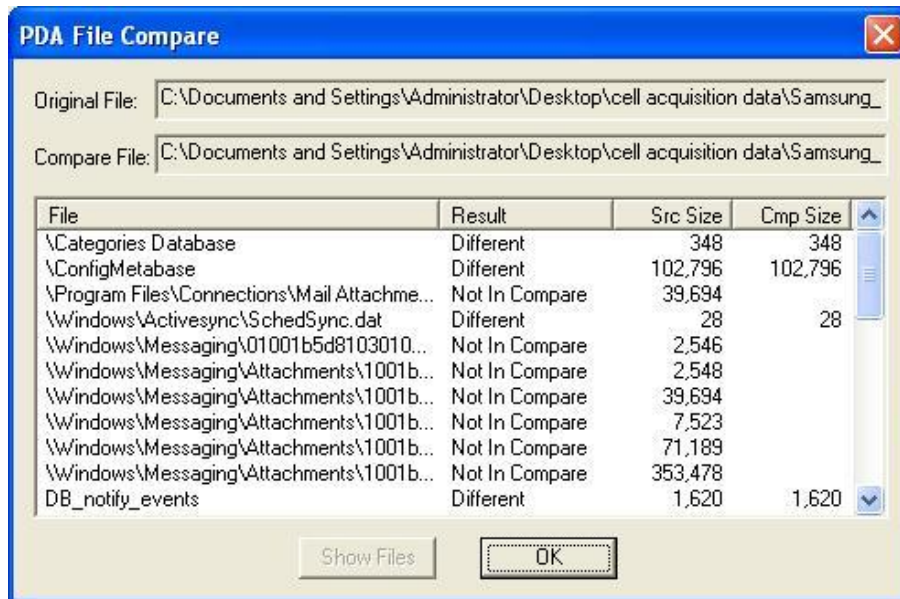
PDA File Compare

Original File: C:\Documents and Settings\Administrator\Desktop\cell acquisition data\Samsung_

Compare File: C:\Documents and Settings\Administrator\Desktop\cell acquisition data\Samsung_

| File | Result | Src Size | Cmp Size |
|---|---|---|---|
| \Categories Database | Different | 348 | 348 |
| \ConfigMetabase | Different | 102,796 | 102,796 |
| \Program Files\Connections\Mail Attachme... | Not In Compare | 39,694 | |
| \Windows\Activesync\SchedSync.dat | Different | 28 | 28 |
| \Windows\Messaging\01001b5d8103010... | Not In Compare | 2,546 | |
| \Windows\Messaging\Attachments\1001b... | Not In Compare | 2,548 | |
| \Windows\Messaging\Attachments\1001b... | Not In Compare | 39,694 | |
| \Windows\Messaging\Attachments\1001b... | Not In Compare | 7,523 | |
| \Windows\Messaging\Attachments\1001b... | Not In Compare | 71,189 | |
| \Windows\Messaging\Attachments\1001b... | Not In Compare | 353,478 | |
| DB_notify_events | Different | 1,620 | 1,620 |

Show Files

OK